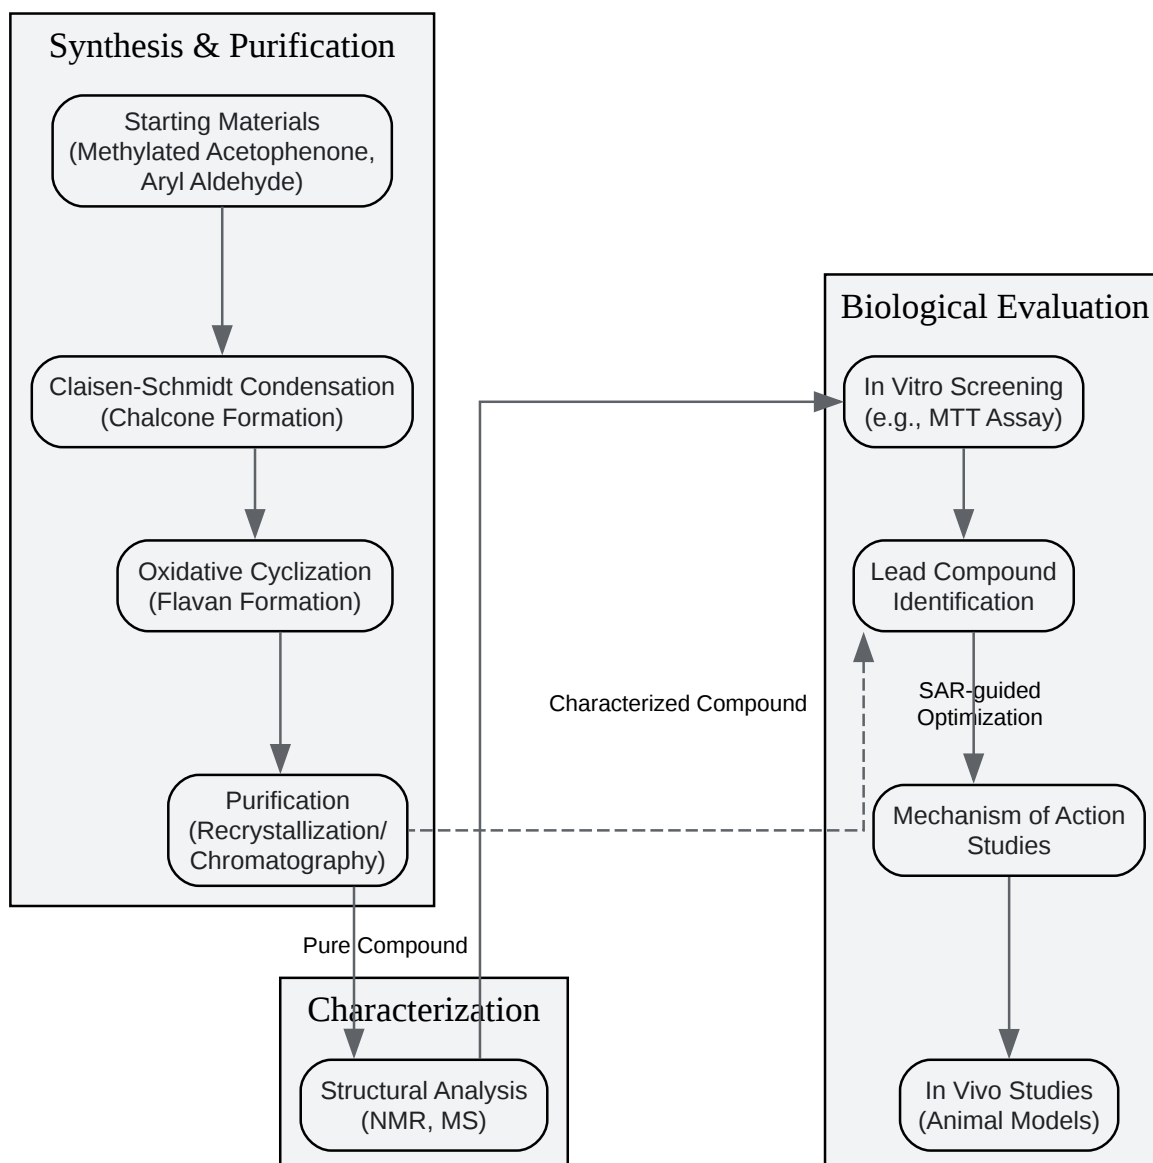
Synthesis & Purification

Starting Materials (Methylated Acetophenone, Aryl Aldehyde)

Claisen-Schmidt Condensation (Chalcone Formation)

Oxidative Cyclization (Flavan Formation)

Purification (Recrystallization/ Chromatography)

Pure Compound

Characterization

Structural Analysis (NMR, MS)

Characterized Compound

Biological Evaluation

In Vitro Screening (e.g., MTT Assay)

Lead Compound Identification

SAR-guided Optimization

Mechanism of Action Studies

In Vivo Studies (Animal Models)